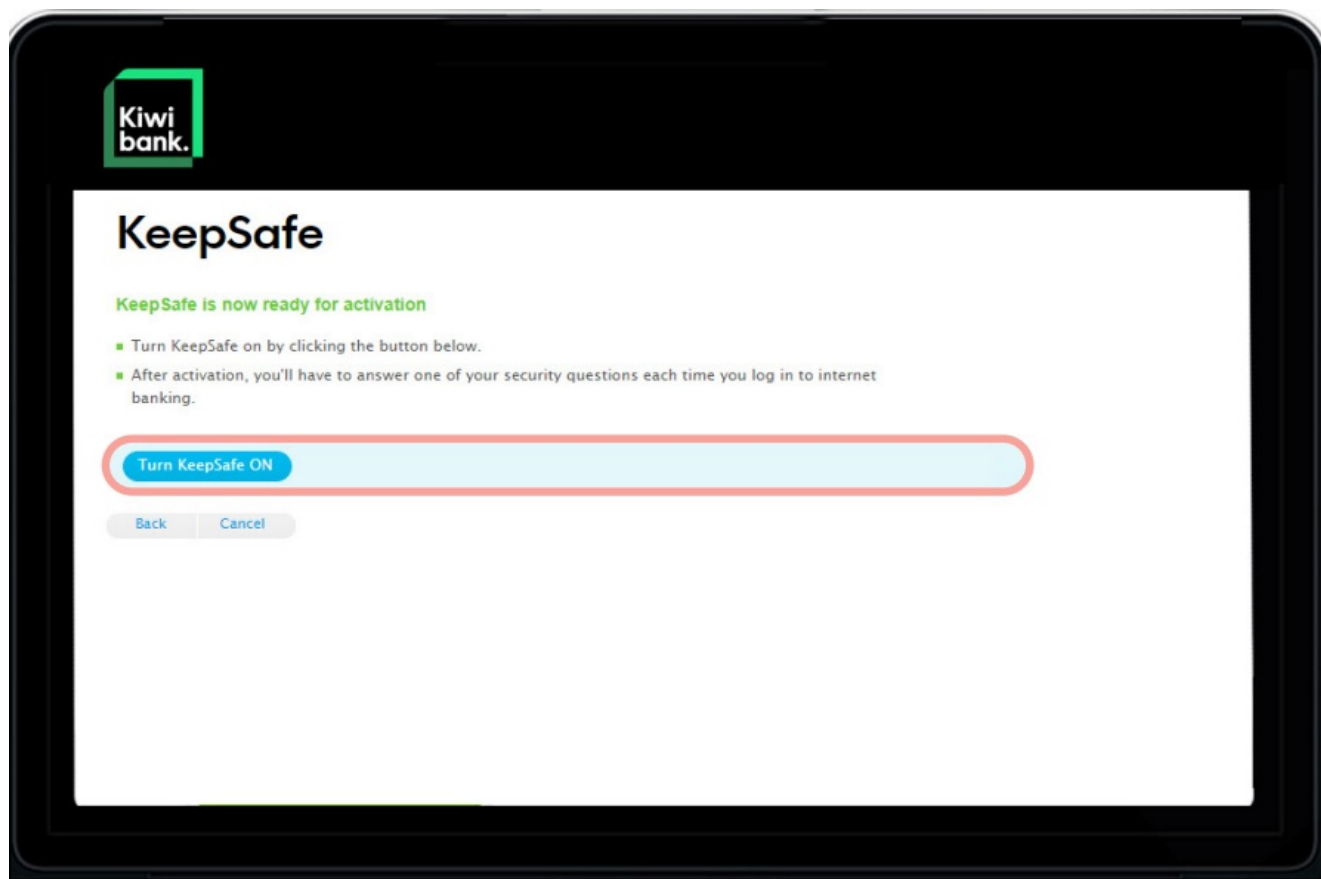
Kiwi bank.

KeepSafe

KeepSafe is now ready for activation

- Turn KeepSafe on by clicking the button below.
- After activation, you'll have to answer one of your security questions each time you log in to internet banking.

Turn KeepSafe ON

Back Cancel